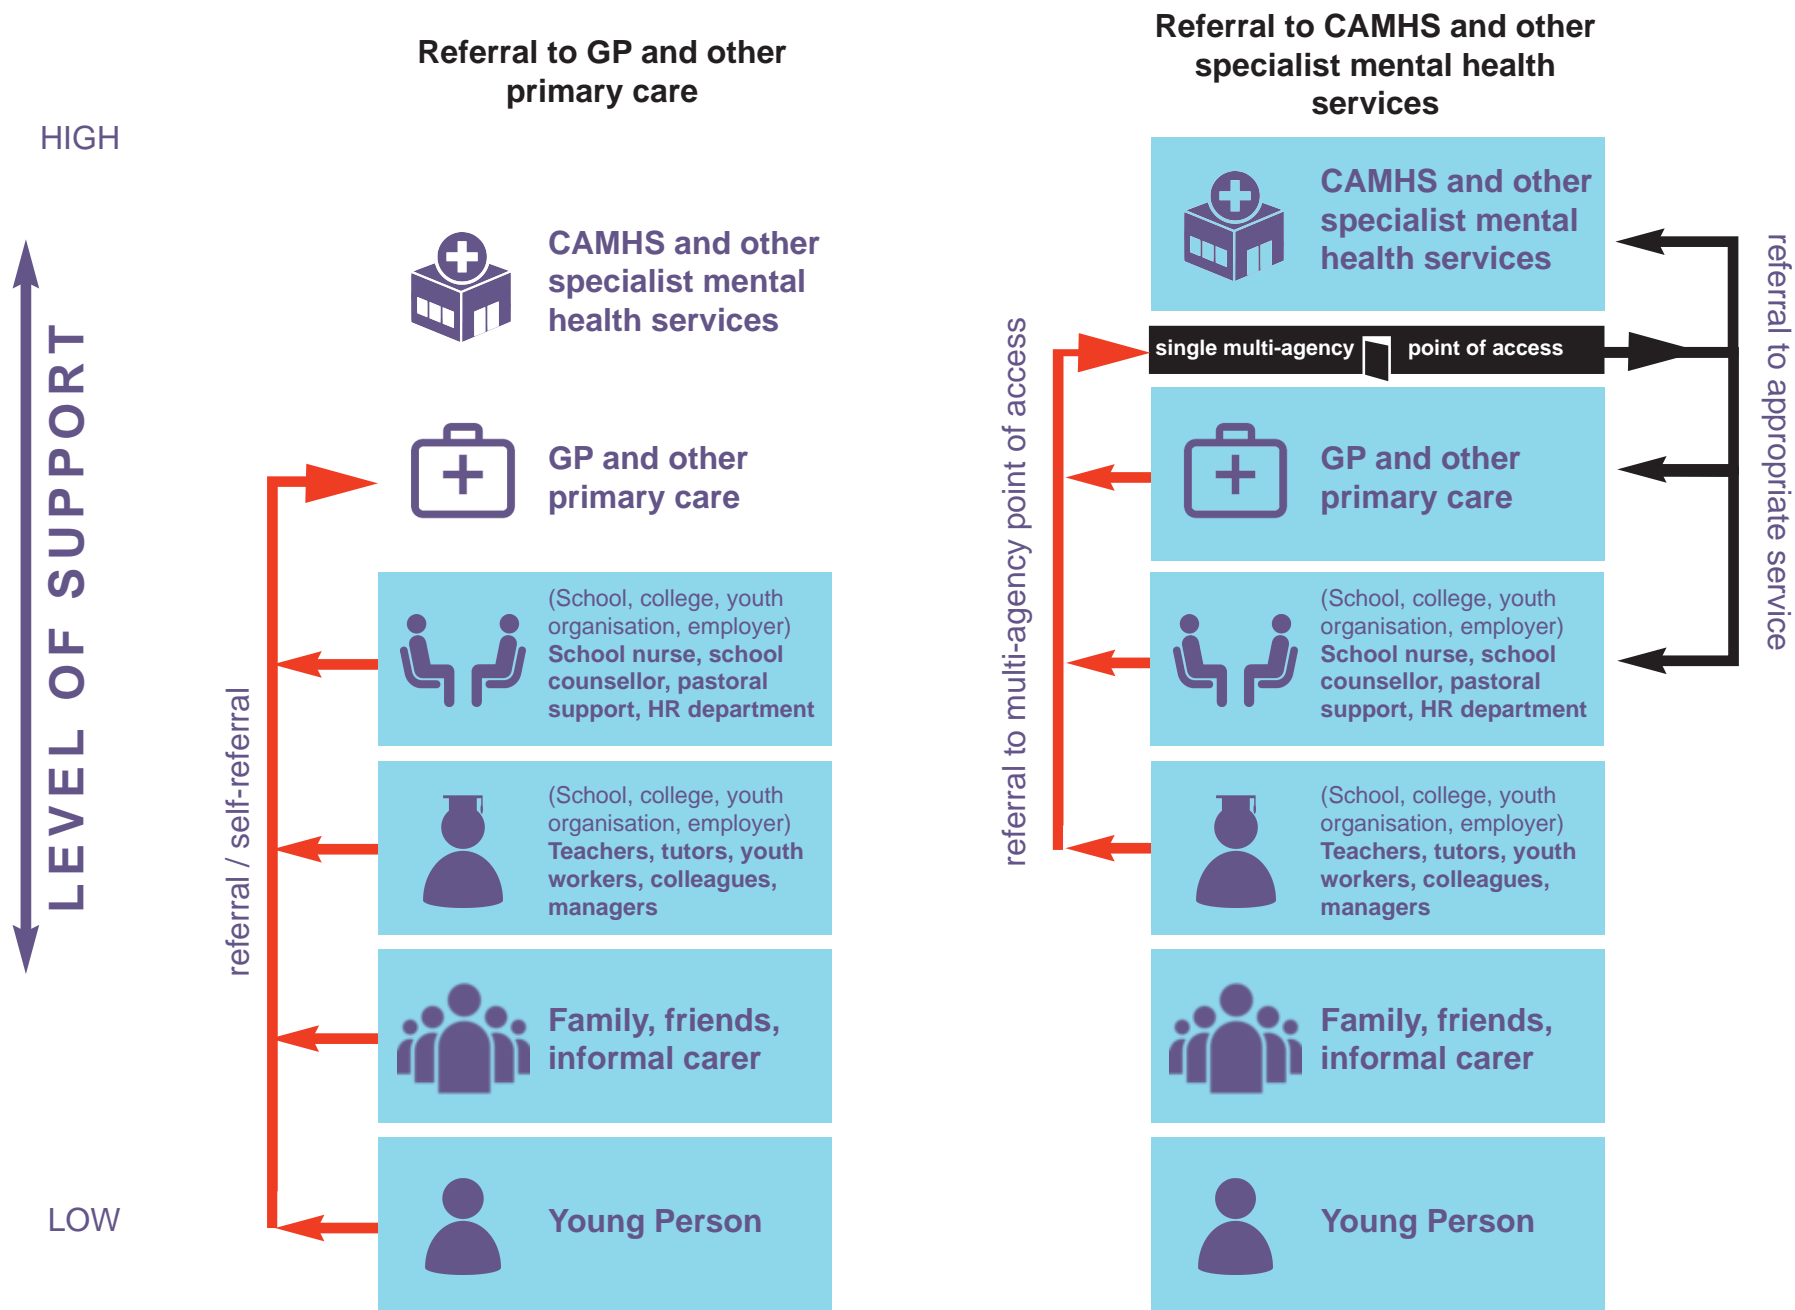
Referral to GP and other primary care

Referral to CAMHS and other specialist mental health services

HIGH

LEVEL OF SUPPORT

LOW

referral / self-referral

CAMHS and other specialist mental health services

GP and other primary care

(School, college, youth organisation, employer)
School nurse, school counsellor, pastoral support, HR department

(School, college, youth organisation, employer)
Teachers, tutors, youth workers, colleagues, managers

Family, friends, informal carer

Young Person

referral to multi-agency point of access

CAMHS and other specialist mental health services

single multi-agency point of access

GP and other primary care

(School, college, youth organisation, employer)
School nurse, school counsellor, pastoral support, HR department

(School, college, youth organisation, employer)
Teachers, tutors, youth workers, colleagues, managers

Family, friends, informal carer

Young Person

referral to appropriate service